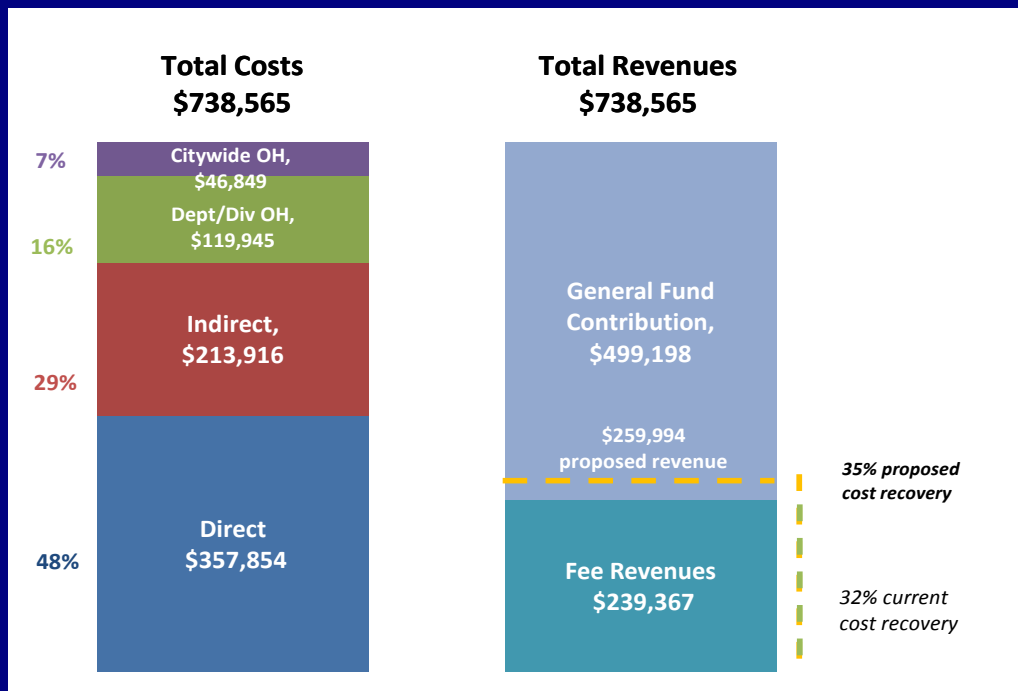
Total Costs
$738,565

Total Revenues
$738,565

7%
Citywide OH, $46,849

16%
Dept/Div OH, $119,945

29%
Indirect, $213,916

48%
Direct $357,854

General Fund Contribution, $499,198

$259,994 proposed revenue

35% proposed cost recovery

Fee Revenues $239,367

32% current cost recovery